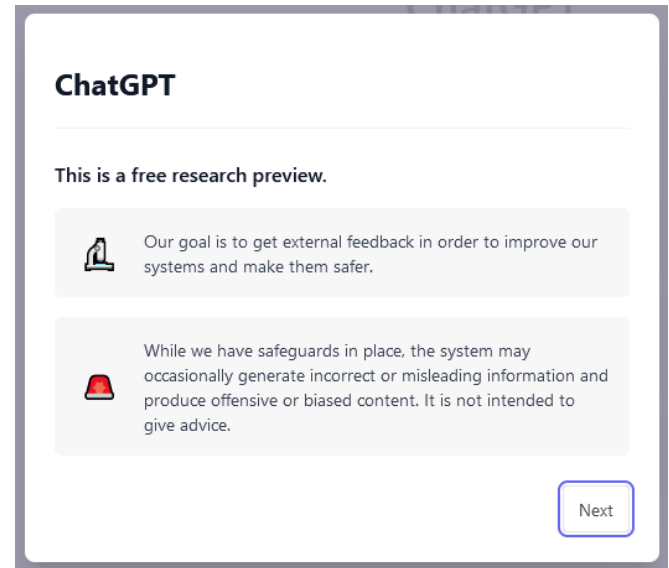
ChatGPT

This is a free research preview.

Our goal is to get external feedback in order to improve our systems and make them safer.

While we have safeguards in place, the system may occasionally generate incorrect or misleading information and produce offensive or biased content. It is not intended to give advice.

Next